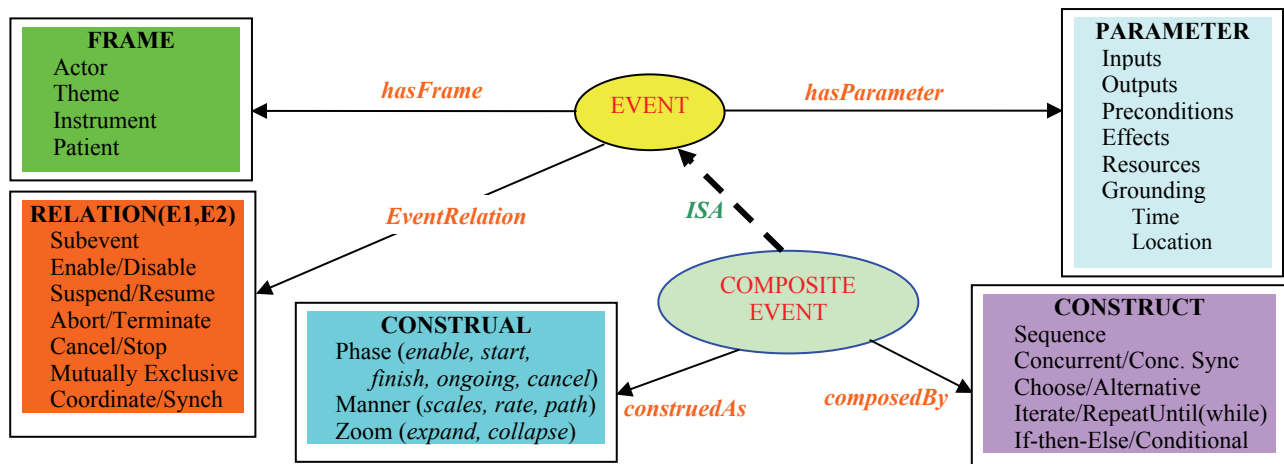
FRAME
Actor
Theme
Instrument
Patient

hasFrame

EVENT

hasParameter

PARAMETER
Inputs
Outputs
Preconditions
Effects
Resources
Grounding
Time
Location

RELATION(E1,E2)
Subevent
Enable/Disable
Suspend/Resume
Abort/Terminate
Cancel/Stop
Mutually Exclusive
Coordinate/Synch

EventRelation

ISA

COMPOSITE EVENT

CONSTRUAL
Phase (enable, start, finish, ongoing, cancel)
Manner (scales, rate, path)
Zoom (expand, collapse)

construedAs

composedBy

CONSTRUCT
Sequence
Concurrent/Conc. Sync
Choose/Alternative
Iterate/RepeatUntil(while)
If-then-Else/Conditional